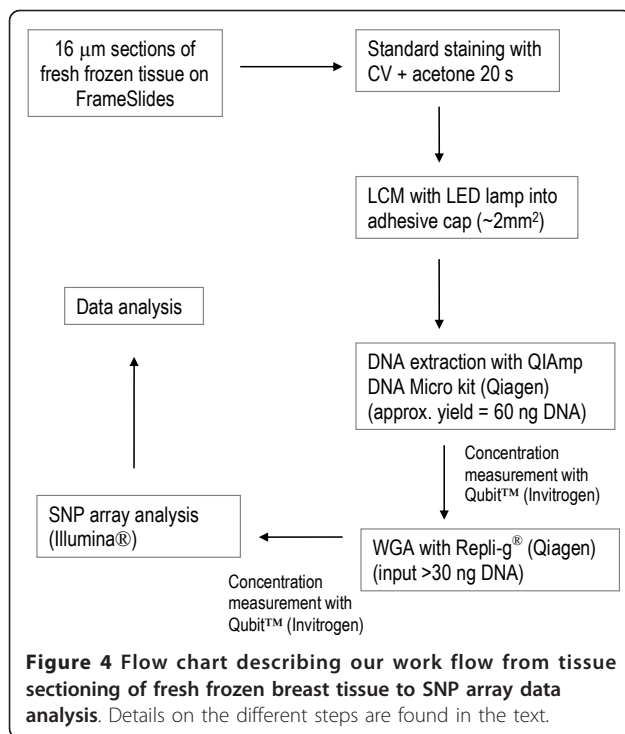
16 $\mu$m sections of fresh frozen tissue on FrameSlides

Standard staining with CV + acetone 20 s

LCM with LED lamp into adhesive cap (~2mm$^2$)

DNA extraction with QIAmp DNA Micro kit (Qiagen) (approx. yield = 60 ng DNA)

Concentration measurement with Qubit™ (Invitrogen)

WGA with Repli-g® (Qiagen) (input >30 ng DNA)

Concentration measurement with Qubit™ (Invitrogen)

SNP array analysis (Illumina®)

Data analysis

**Figure 4 Flow chart describing our work flow from tissue sectioning of fresh frozen breast tissue to SNP array data analysis**. Details on the different steps are found in the text.